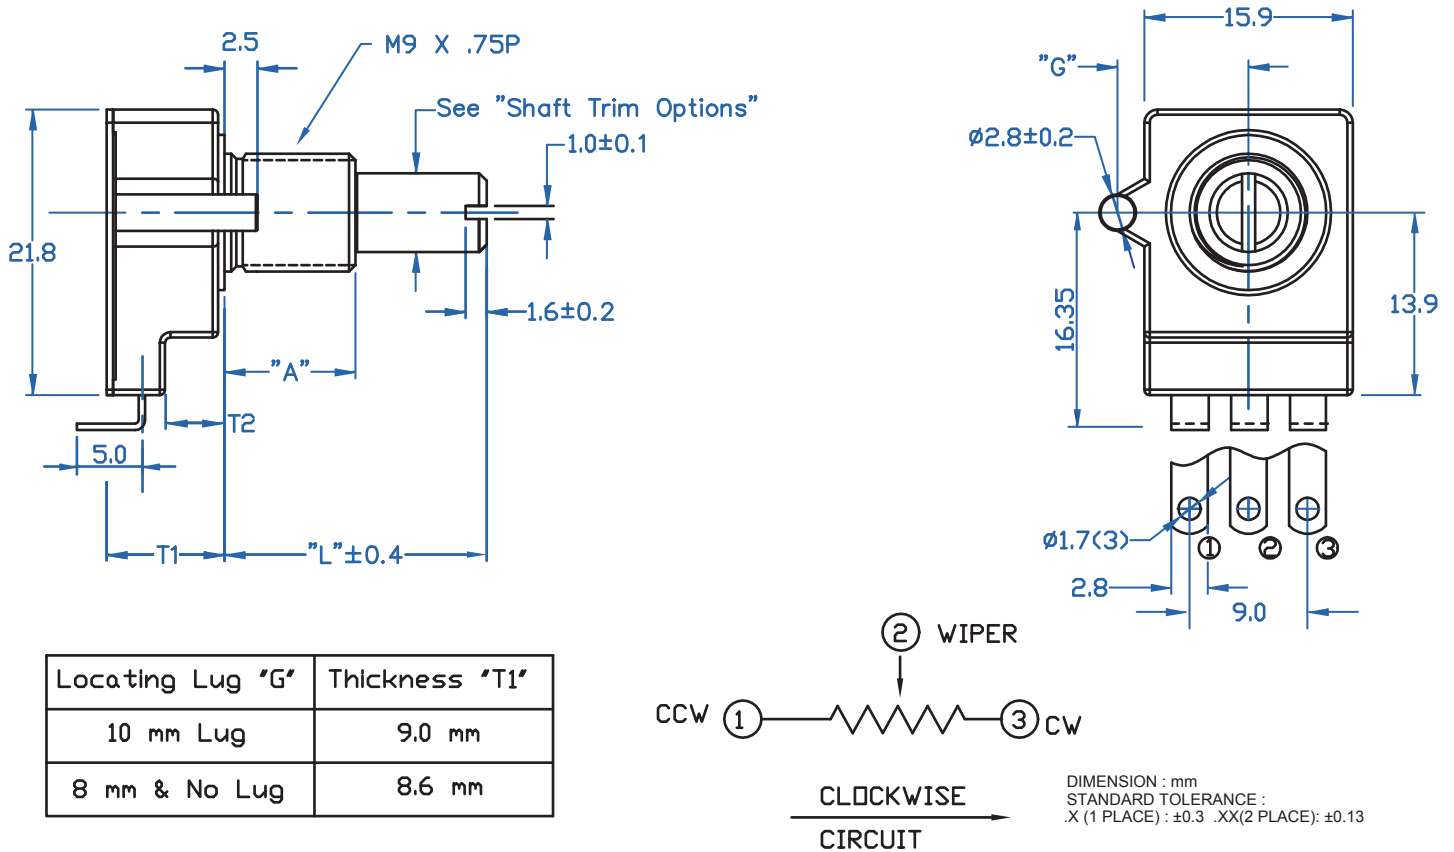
2.5

M9 X .75P

See "Shaft Trim Options"

1.0±0.1

21.8

1.6±0.2

"A"

T2

5.0

T1

"L"±0.4

15.9

"G"

ø2.8±0.2

16.35

13.9

ø1.7(3)

1 2 3

2.8

9.0

| Locating Lug "G" | Thickness "T1" |
|---|---|
| 10 mm Lug | 9.0 mm |
| 8 mm & No Lug | 8.6 mm |

2 WIPER

CCW 1

3 CW

CLOCKWISE

CIRCUIT

DIMENSION : mm
STANDARD TOLERANCE :
.X (1 PLACE) : ±0.3 .XX(2 PLACE): ±0.13